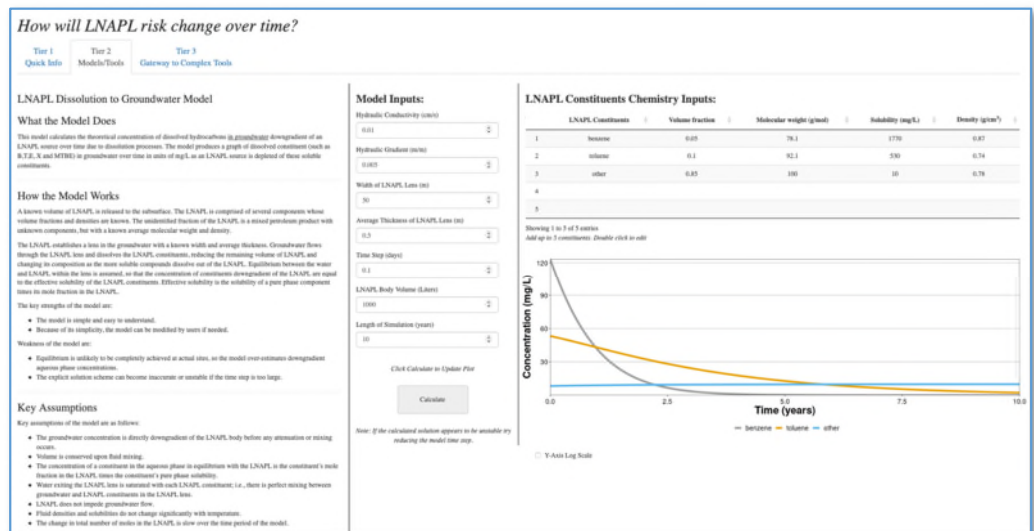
How will LNAPL risk change over time?

Tier 1
Quick Info

Tier 2
Models/Tools

Tier 3
Gateway to Complex Tools

LNAPL Dissolution to Groundwater Model

What the Model Does

This model calculates the theoretical concentration of dissolved hydrocarbons in groundwater downgradient of an LNAPL source over time due to dissolution processes. The model produces a graph of dissolved constituent (such as B,T,E, X and MTBE) in groundwater over time in units of mg/L as an LNAPL source is depleted of these soluble constituents.

How the Model Works

A known volume of LNAPL is released to the subsurface. The LNAPL is comprised of several components whose volume fractions and densities are known. The unidentified fraction of the LNAPL is a mixed petroleum product with unknown components, but with a known average molecular weight and density.

The LNAPL establishes a lens in the groundwater with a known width and average thickness. Groundwater flows through the LNAPL lens and dissolves the LNAPL constituents, reducing the remaining volume of LNAPL and changing its composition as the more soluble compounds dissolve out of the LNAPL. Equilibrium between the water and LNAPL within the lens is assumed, so that the concentration of constituents downgradient of the LNAPL are equal to the effective solubility of the LNAPL constituents. Effective solubility is the solubility of a pure phase component times its mole fraction in the LNAPL.

The key strengths of the model are:

- The model is simple and easy to understand.
- Because of its simplicity, the model can be modified by users if needed.

Weakness of the model are:

- Equilibrium is unlikely to be completely achieved at actual sites, so the model over-estimates downgradient aqueous phase concentrations.
- The explicit solution scheme can become inaccurate or unstable if the time step is too large.

Key Assumptions

Key assumptions of the model are as follows:

- The groundwater concentration is directly downgradient of the LNAPL body before any attenuation or mixing occurs.
- Volume is conserved upon fluid mixing.
- The concentration of a constituent in the aqueous phase in equilibrium with the LNAPL is the constituent's mole fraction in the LNAPL times the constituent's pure phase solubility.
- Water exiting the LNAPL lens is saturated with each LNAPL constituent; i.e., there is perfect mixing between groundwater and LNAPL constituents in the LNAPL lens.
- LNAPL does not impede groundwater flow.
- Fluid densities and solubilities do not change significantly with temperature.
- The change in total number of moles in the LNAPL is slow over the time period of the model.

Model Inputs:

Hydraulic Conductivity (cm/s)
0.01

Hydraulic Gradient (m/m)
0.005

Width of LNAPL Lens (m)
30

Average Thickness of LNAPL Lens (m)
0.5

Time Step (days)
0.1

LNAPL Body Volume (Liters)
1000

Length of Simulation (years)
10

Click Calculate to Update Plot

Calculate

Note: If the calculated solution appears to be unstable try reducing the model time step.

LNAPL Constituents Chemistry Inputs:

| | LNAPL Constituents | Volume fraction | Molecular weight (g/mol) | Solubility (mg/L) | Density (g/cm$^3$) |
|---|---|---|---|---|---|
| 1 | benzene | 0.05 | 78.1 | 1770 | 0.87 |
| 2 | toluene | 0.1 | 92.1 | 530 | 0.74 |
| 3 | other | 0.85 | 100 | 10 | 0.78 |
| 4 | | | | | |
| 5 | | | | | |

Showing 1 to 5 of 5 entries
Add up to 5 constituents. Double click to edit

Concentration (mg/L)
120
90
60
30
0
0.0
2.5
5.0
7.5
10.0
Time (years)

benzene toluene other

Y-Axis Log Scale